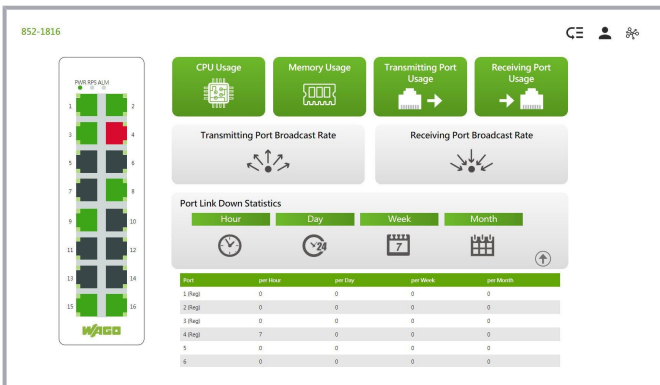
852-1816

PWR RPS ALM

1 2
3 4
5 6
7 8
9 10
11 12
13 14
15 16

WAGO

CPU Usage

Memory Usage

Transmitting Port Usage

Receiving Port Usage

Transmitting Port Broadcast Rate

Receiving Port Broadcast Rate

Port Link Down Statistics

Hour

Day

Week

Month

24

7

| Port | per Hour | per Day | per Week | per Month |
|---|---|---|---|---|
| 1 (Reg) | 0 | 0 | 0 | 0 |
| 2 (Reg) | 0 | 0 | 0 | 0 |
| 3 (Reg) | 0 | 0 | 0 | 0 |
| 4 (Reg) | 7 | 0 | 0 | 0 |
| 5 | 0 | 0 | 0 | 0 |
| 6 | 0 | 0 | 0 | 0 |